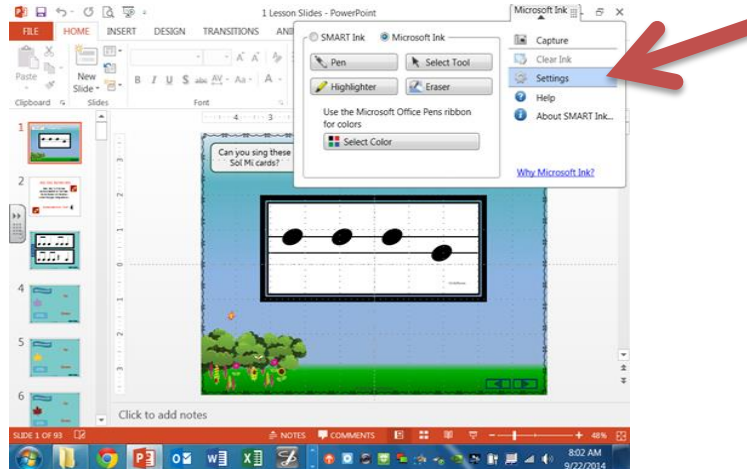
1 Lesson Slides - PowerPoint

Microsoft Ink

FILE HOME INSERT DESIGN TRANSITIONS ANI

Paste

New Slide

Clipboard Slides Font

B I U S abc AV Aa A

SMART Ink Microsoft Ink

Pen Select Tool

Highlighter Eraser

Use the Microsoft Office Pens ribbon for colors

Select Color

Capture

Clear Ink

Settings

Help

About SMART Ink...

Why Microsoft Ink?

1

2

3

4

5

6

Can you sing these Sol Mi cards?

Click to add notes

SLIDE 1 OF 93

NOTES COMMENTS

48%

8:02 AM
9/22/2014